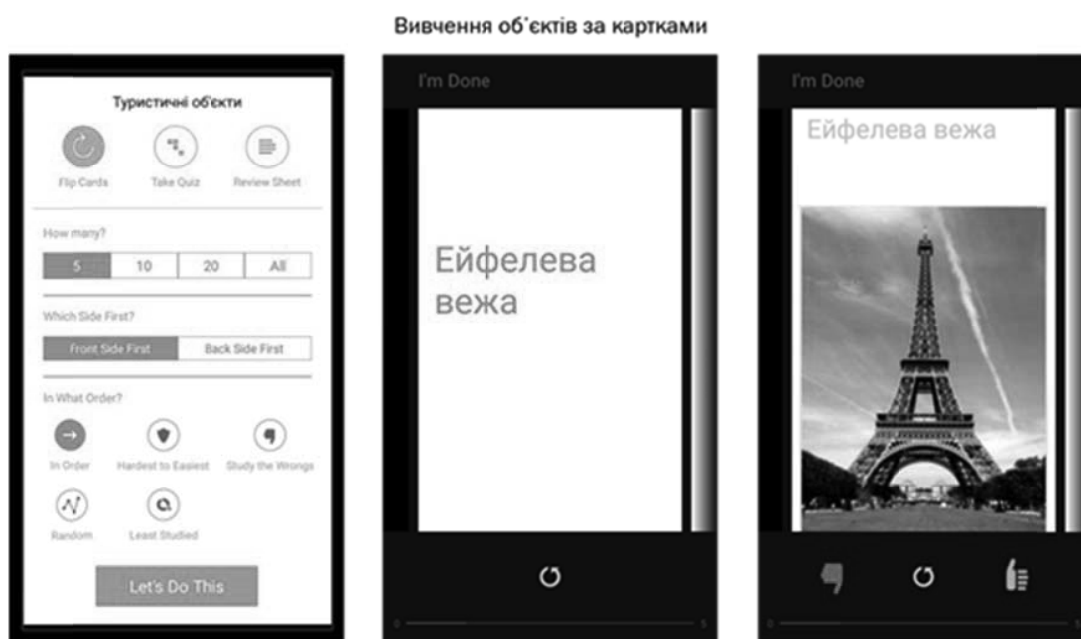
Вивчення об'єктів за картками

Туристичні об'єкти

Flip Cards
Take Quiz
Review Sheet

How many?

| 5 | 10 | 20 | All |
|---|---|---|---|

Which Side First?

| Front Side First | Back Side First |
|---|---|

In What Order?

In Order
Hardest to Easiest
Study the Wrongs
Random
Least Studied

Let's Do This

I'm Done

Ейфелева вежа

I'm Done

Ейфелева вежа